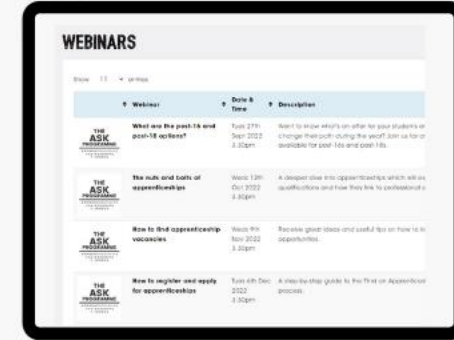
WEBINARS

Show 10 entries

|  | Webinar | Date & Time | Description |
|---|---|---|---|
| THE ASK PROGRAMME | What are the post-16 and post-18 options? | Tues 27th Sept 2022 3.30pm | Want to know what's on offer for your students or change their path during the year? Join us for a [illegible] available for post 16s and post 18s. |
| THE ASK PROGRAMME | The nuts and bolts of apprenticeships | Weds 12th Oct 2022 3.30pm | A deeper dive into apprenticeships which will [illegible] qualifications and how they link to professional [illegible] |
| THE ASK PROGRAMME | How to find apprenticeship vacancies | Weds 9th Nov 2022 3.30pm | Receive great ideas and useful tips on how to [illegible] opportunities. |
| THE ASK PROGRAMME | How to register and apply for apprenticeships | Tues 6th Dec 2022 3.30pm | A step-by-step guide to the Find an Apprenticeship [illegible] process. |